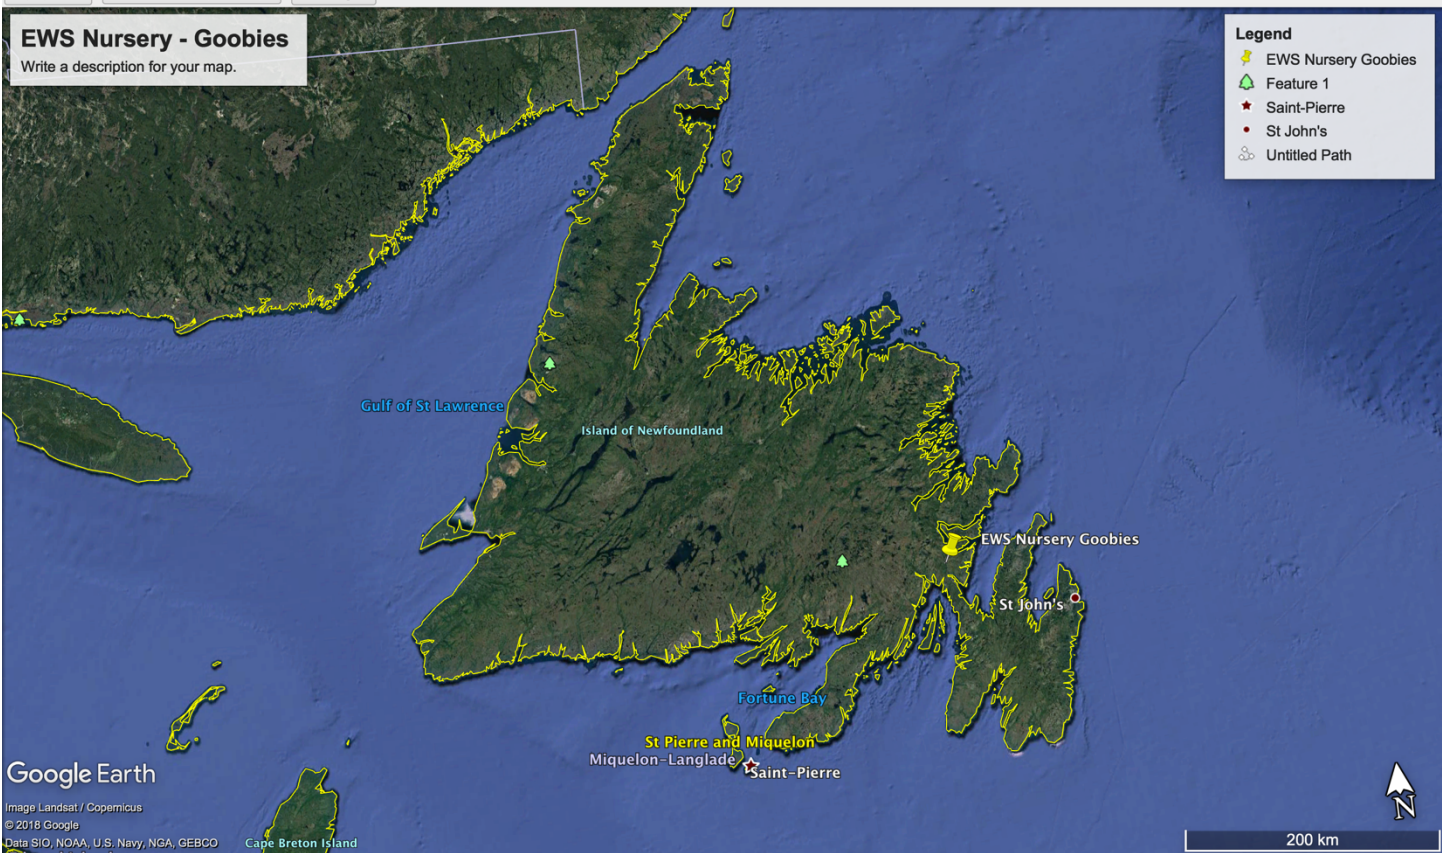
EWS Nursery - Goobies
Write a description for your map.

Legend
EWS Nursery Goobies
Feature 1
Saint-Pierre
St John's
Untitled Path

Gulf of St Lawrence
Island of Newfoundland
EWS Nursery Goobies
St John's
Fortune Bay
St Pierre and Miquelon
Miquelon-Langlade
Saint-Pierre

Google Earth
Image Landsat / Copernicus
© 2018 Google
Data SIO, NOAA, U.S. Navy, NGA, GEBCO
Cape Breton Island

N
200 km